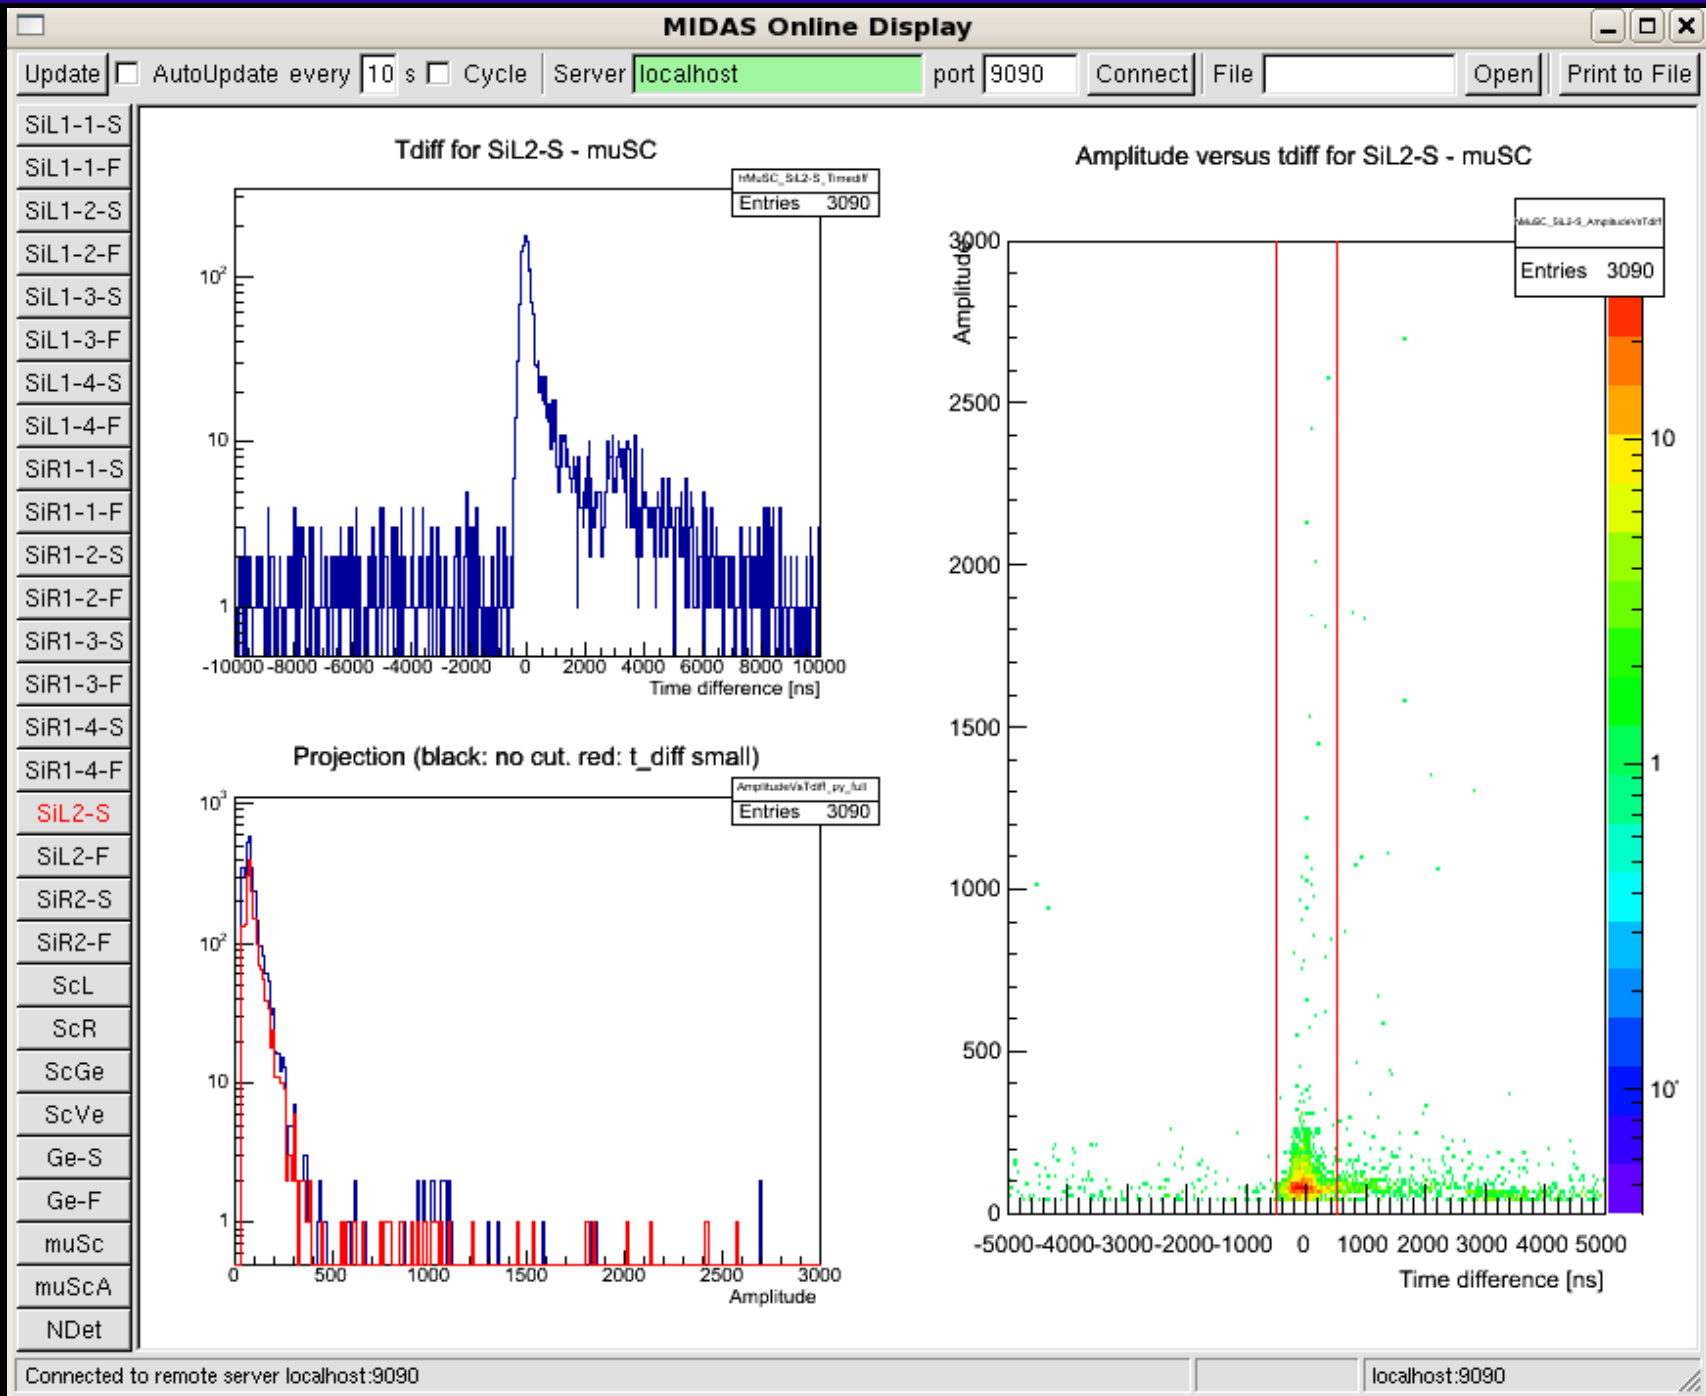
MIDAS Online Display

Update AutoUpdate every 10 s Cycle Server localhost port 9090 Connect File Open Print to File

SiL1-1-S
SiL1-1-F
SiL1-2-S
SiL1-2-F
SiL1-3-S
SiL1-3-F
SiL1-4-S
SiL1-4-F
SiR1-1-S
SiR1-1-F
SiR1-2-S
SiR1-2-F
SiR1-3-S
SiR1-3-F
SiR1-4-S
SiR1-4-F
SiL2-S
SiL2-F
SiR2-S
SiR2-F
ScL
ScR
ScGe
ScVe
Ge-S
Ge-F
muSc
muScA
NDet

Tdiff for SiL2-S - muSC

hMuSC_SiL2-S_Timediff
Entries 3090

$10^2$
10
1
-10000 -8000 -6000 -4000 -2000 0 2000 4000 6000 8000 10000
Time difference [ns]

Projection (black: no cut. red: t_diff small)

AmplitudeVsTdiff_py_full
Entries 3090

$10^3$
$10^2$
10
1
0 500 1000 1500 2000 2500 3000
Amplitude

Amplitude versus tdiff for SiL2-S - muSC

hMuSC_SiL2-S_AmplitudeVsTdiff
Entries 3090

Amplitude
3000
2500
2000
1500
1000
500
0
-5000 -4000 -3000 -2000 -1000 0 1000 2000 3000 4000 5000
Time difference [ns]

10
1
$10^{-1}$

Connected to remote server localhost:9090 localhost:9090